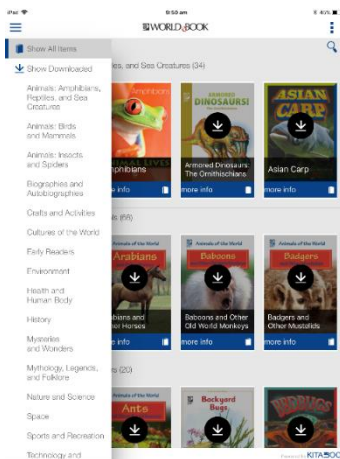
iPad
9:50 am
85%
WORLD BOOK
Show All Items
Show Downloaded
Animals: Amphibians, Reptiles, and Sea Creatures
Animals: Birds and Mammals
Animals: Insects and Spiders
Biographies and Autobiographies
Crafts and Activities
Cultures of the World
Early Readers
Environment
Health and Human Body
History
Mysteries and Wonders
Mythology, Legends, and Folklore
Nature and Science
Space
Sports and Recreation
Technology and
ies, and Sea Creatures (34)
Amphibians
Armored Dinosaurs!
ASIAN CARP
mphibians
more info
Armored Dinosaurs: The Ornithischians
more info
Asian Carp
more info
(66)
Animals of the World
Arabians
Animals of the World
Baboons
Animals of the World
Badgers
abians and Other Horses
more info
Baboons and Other Old World Monkeys
more info
Badgers and Other Mustelids
more info
(20)
Animals of the World
Ants
Backyard Bugs
BEETLES
Powered by KITABOO